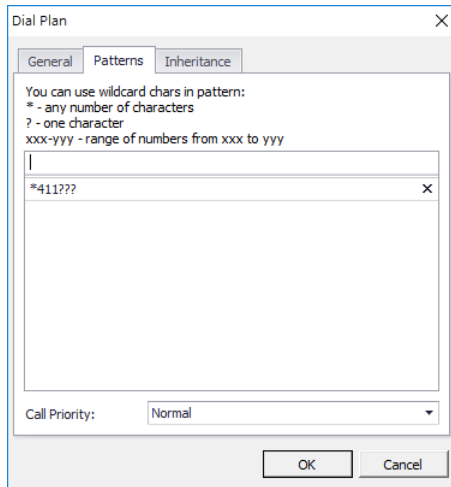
Dial Plan

General
Patterns
Inheritance

You can use wildcard chars in pattern:
* - any number of characters
? - one character
xxx-yyy - range of numbers from xxx to yyy

*411???

Call Priority: Normal

OK
Cancel